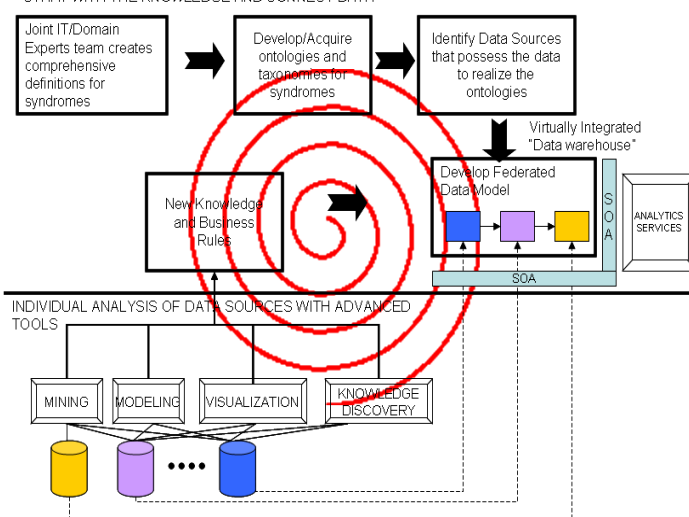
START WITH THE KNOWLEDGE AND CORRECT PATH

Joint IT/Domain Experts team creates comprehensive definitions for syndromes

Develop/Acquire ontologies and taxonomies for syndromes

Identify Data Sources that possess the data to realize the ontologies

Virtually Integrated "Data warehouse"

Develop Federated Data Model

New Knowledge and Business Rules

SOA

SOA

ANALYTICS SERVICES

INDIVIDUAL ANALYSIS OF DATA SOURCES WITH ADVANCED TOOLS

MINING

MODELING

VISUALIZATION

KNOWLEDGE DISCOVERY